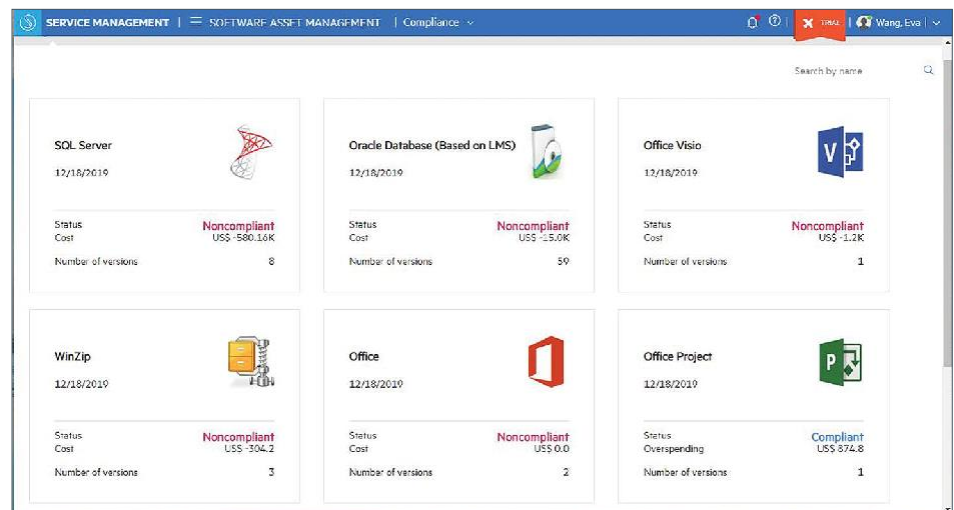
SERVICE MANAGEMENT | SOFTWARE ASSET MANAGEMENT | Compliance

TRIAL | Wang, Eva

Search by name

SQL Server
12/18/2019
Status Noncompliant
Cost US$ -580.16K
Number of versions 8

Oracle Database (Based on LMS)
12/18/2019
Status Noncompliant
Cost US$ -15.0K
Number of versions 59

Office Visio
12/18/2019
Status Noncompliant
Cost US$ -1.2K
Number of versions 1

WinZip
12/18/2019
Status Noncompliant
Cost US$ -304.2
Number of versions 3

Office
12/18/2019
Status Noncompliant
Cost US$ 0.0
Number of versions 2

Office Project
12/18/2019
Status Compliant
Overspending US$ 874.8
Number of versions 1